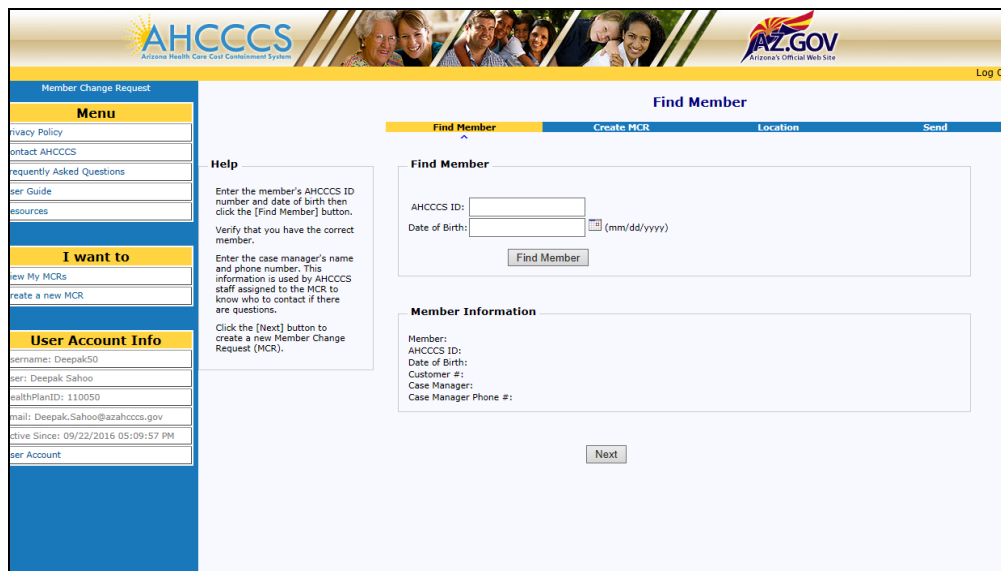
AHCCCS
Arizona Health Care Cost Containment System

AZ.GOV
Arizona's Official Web Site

Log O

Member Change Request

Menu
rivacy Policy
ontact AHCCCS
requently Asked Questions
ser Guide
esources

I want to
iew My MCRs
reate a new MCR

User Account Info
sername: Deepak50
ser: Deepak Sahoo
ealthPlanID: 110050
mail: Deepak.Sahoo@azahcccs.gov
ctive Since: 09/22/2016 05:09:57 PM
ser Account

Find Member

Find Member | Create MCR | Location | Send

Help

Enter the member's AHCCCS ID number and date of birth then click the [Find Member] button.

Verify that you have the correct member.

Enter the case manager's name and phone number. This information is used by AHCCCS staff assigned to the MCR to know who to contact if there are questions.

Click the [Next] button to create a new Member Change Request (MCR).

Find Member

AHCCCS ID:
Date of Birth: (mm/dd/yyyy)

Find Member

Member Information

Member:
AHCCCS ID:
Date of Birth:
Customer #:
Case Manager:
Case Manager Phone #:

Next